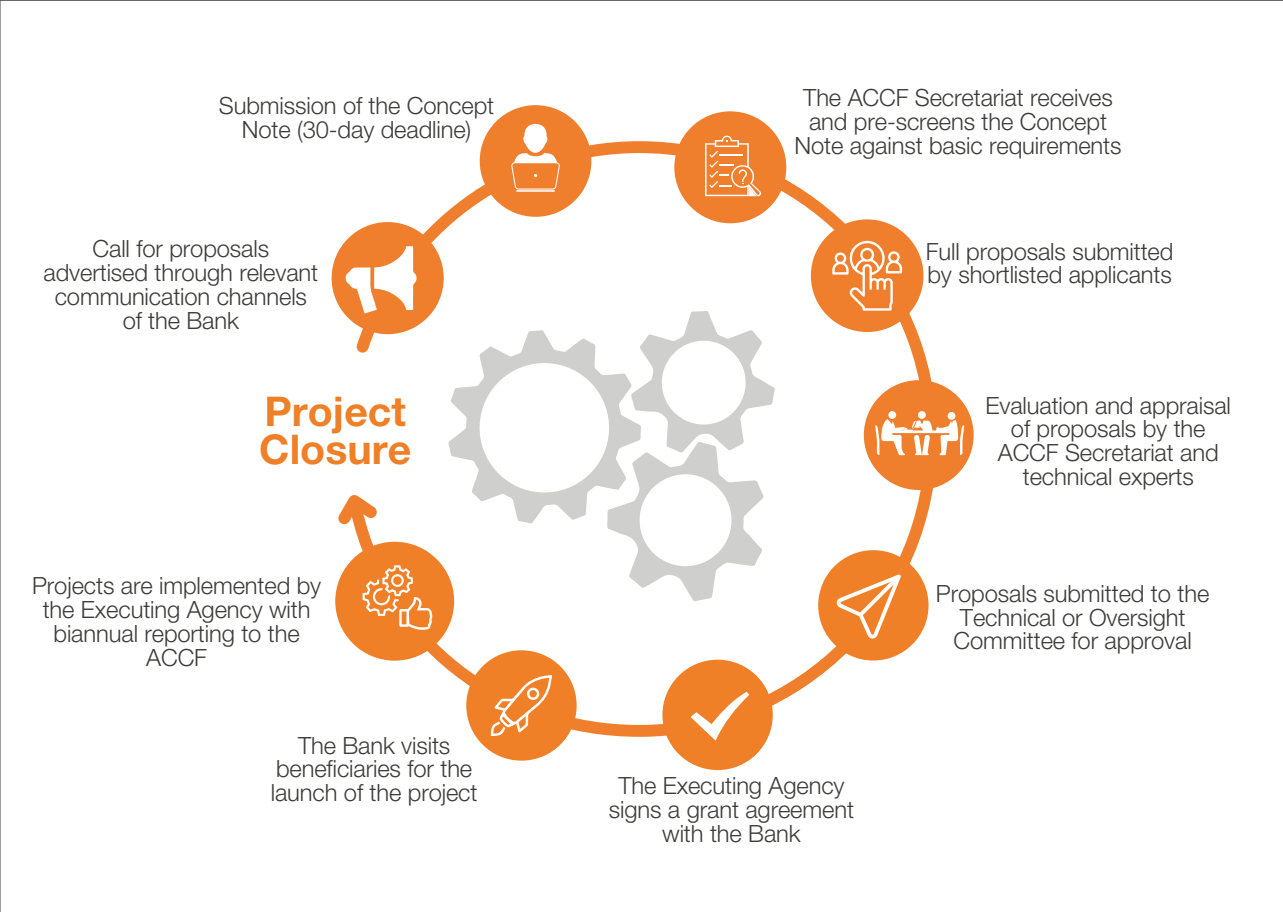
Call for proposals advertised through relevant communication channels of the Bank

Submission of the Concept Note (30-day deadline)

The ACCF Secretariat receives and pre-screens the Concept Note against basic requirements

Full proposals submitted by shortlisted applicants

Evaluation and appraisal of proposals by the ACCF Secretariat and technical experts

Proposals submitted to the Technical or Oversight Committee for approval

The Executing Agency signs a grant agreement with the Bank

The Bank visits beneficiaries for the launch of the project

Projects are implemented by the Executing Agency with biannual reporting to the ACCF

Project Closure